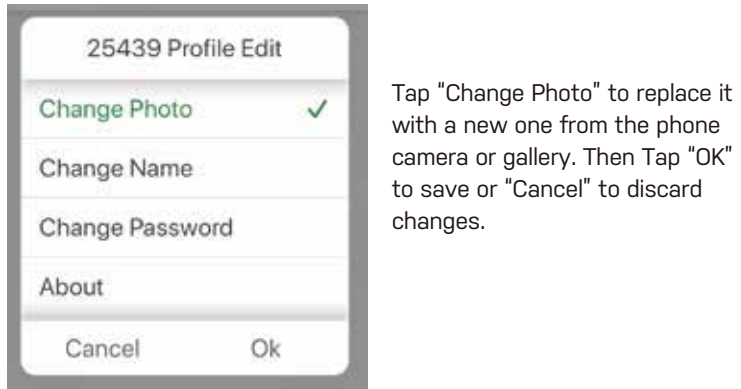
25439 Profile Edit

Change Photo ✓

Change Name

Change Password

About

Cancel Ok

Tap "Change Photo" to replace it with a new one from the phone camera or gallery. Then Tap "OK" to save or "Cancel" to discard changes.